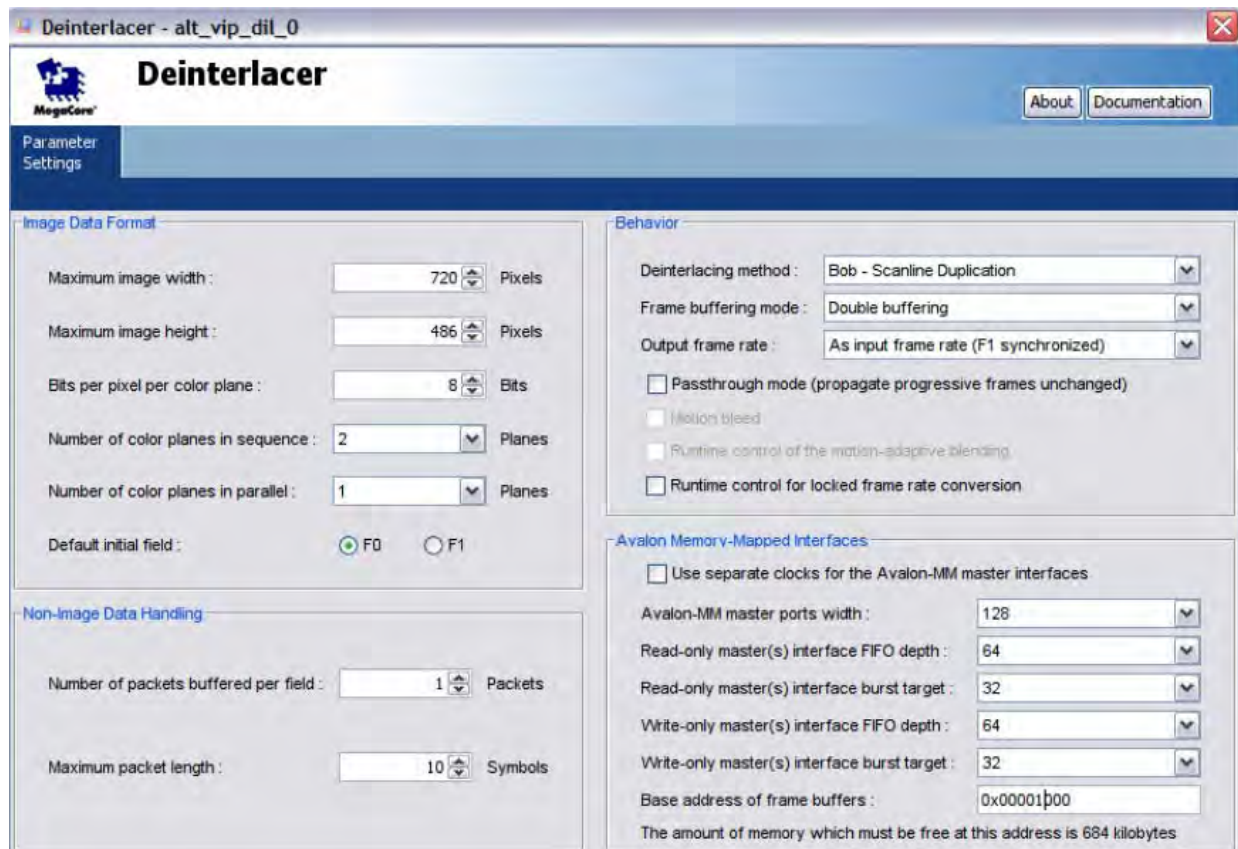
Deinterlacer - alt_vip_dil_0

MegaCore

Deinterlacer

About | Documentation

Parameter Settings

Image Data Format

Maximum image width : 720 Pixels

Maximum image height : 486 Pixels

Bits per pixel per color plane : 8 Bits

Number of color planes in sequence : 2 Planes

Number of color planes in parallel : 1 Planes

Default initial field : F0 F1

Non-Image Data Handling

Number of packets buffered per field : 1 Packets

Maximum packet length : 10 Symbols

Behavior

Deinterlacing method : Bob - Scanline Duplication

Frame buffering mode : Double buffering

Output frame rate : As input frame rate (F1 synchronized)

Passthrough mode (propagate progressive frames unchanged)

Motion bleed

Runtime control of the motion-adaptive blending

Runtime control for locked frame rate conversion

Avalon Memory-Mapped Interfaces

Use separate clocks for the Avalon-MM master interfaces

Avalon-MM master ports width : 128

Read-only master(s) interface FIFO depth : 64

Read-only master(s) interface burst target : 32

Write-only master(s) interface FIFO depth : 64

Write-only master(s) interface burst target : 32

Base address of frame buffers : 0x00001000

The amount of memory which must be free at this address is 684 kilobytes